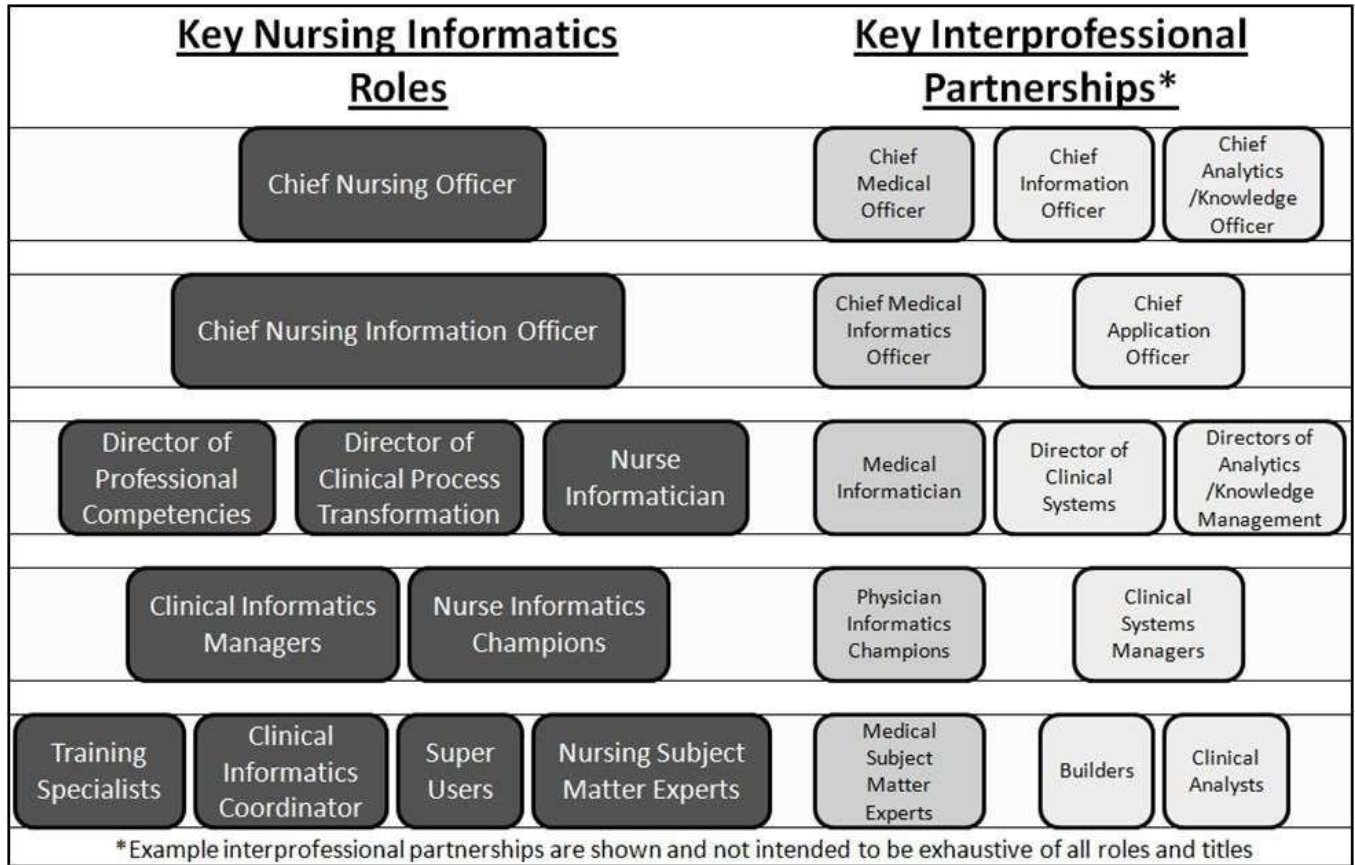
Key Nursing Informatics Roles

Key Interprofessional Partnerships*

Chief Nursing Officer

Chief Medical Officer

Chief Information Officer

Chief Analytics /Knowledge Officer

Chief Nursing Information Officer

Chief Medical Informatics Officer

Chief Application Officer

Director of Professional Competencies

Director of Clinical Process Transformation

Nurse Informatician

Medical Informatician

Director of Clinical Systems

Directors of Analytics /Knowledge Management

Clinical Informatics Managers

Nurse Informatics Champions

Physician Informatics Champions

Clinical Systems Managers

Training Specialists

Clinical Informatics Coordinator

Super Users

Nursing Subject Matter Experts

Medical Subject Matter Experts

Builders

Clinical Analysts

*Example interprofessional partnerships are shown and not intended to be exhaustive of all roles and titles